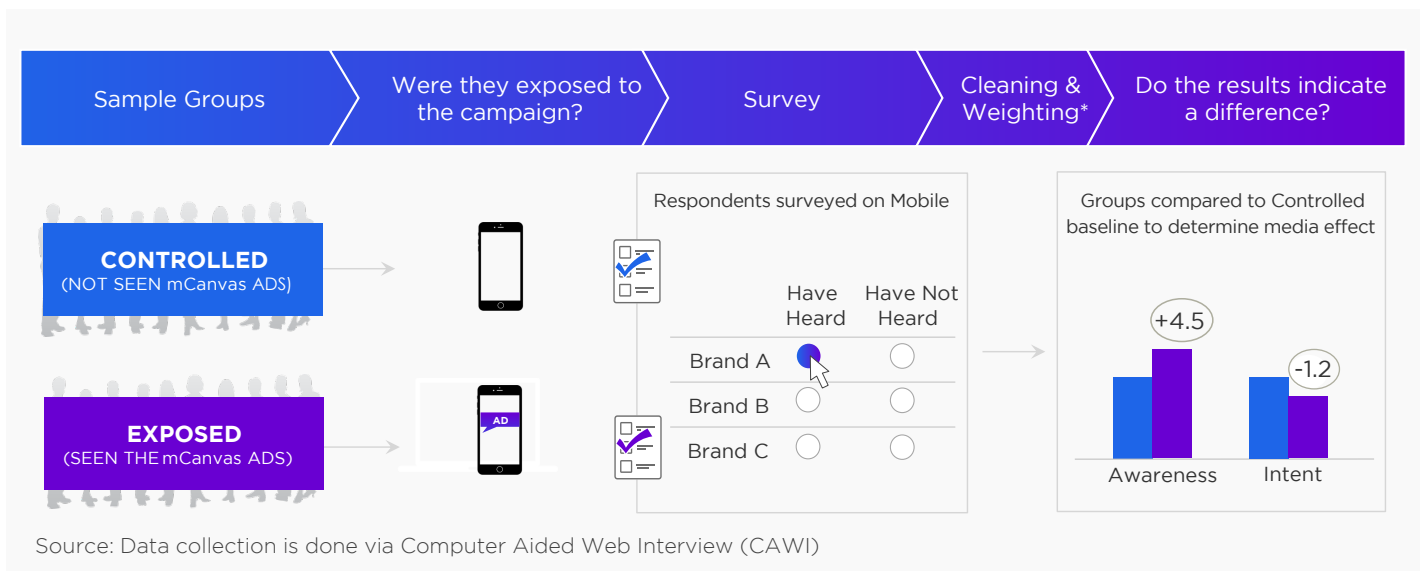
Sample Groups

Were they exposed to the campaign?

Survey

Cleaning & Weighting*

Do the results indicate a difference?

CONTROLLED
(NOT SEEN mCanvas ADS)

EXPOSED
(SEEN THE mCanvas ADS)

AD

Respondents surveyed on Mobile

| | Have Heard | Have Not Heard |
|---|---|---|
| Brand A | | |
| Brand B | | |
| Brand C | | |

Groups compared to Controlled baseline to determine media effect

+4.5

-1.2

Awareness

Intent

Source: Data collection is done via Computer Aided Web Interview (CAWI)